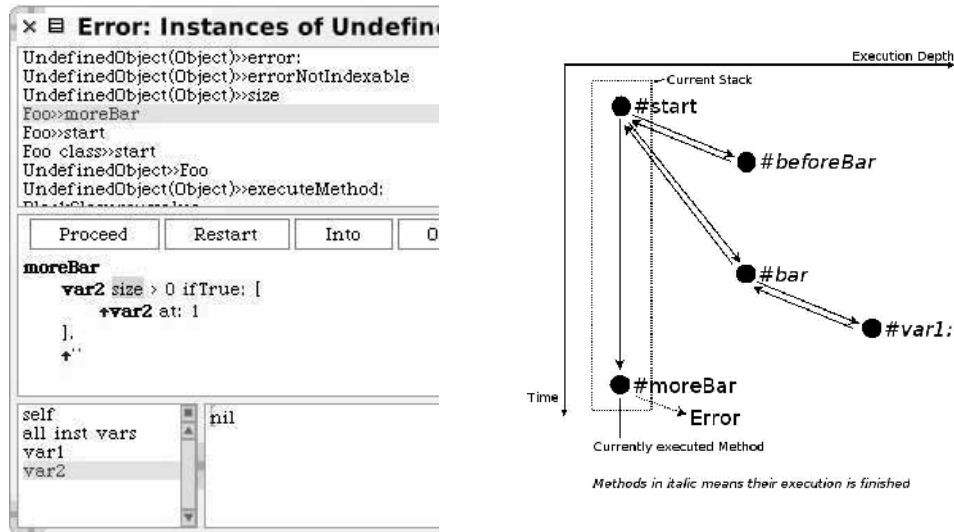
× ⊟ Error: Instances of Undefine

UndefinedObject(Object)»error:
UndefinedObject(Object)»errorNotIndexable
UndefinedObject(Object)»size
Foo»moreBar
Foo»start
Foo class»start
UndefinedObject»Foo
UndefinedObject(Object)»executeMethod:
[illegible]

Proceed | Restart | Into | O

moreBar
var2 size > 0 ifTrue: [
↑var2 at: 1
].
↑''

self
all inst vars
var1
var2

nil

Execution Depth
Current Stack
#start
#beforeBar
#bar
#var1:
Time
#moreBar
Error
Currently executed Method
Methods in italic means their execution is finished